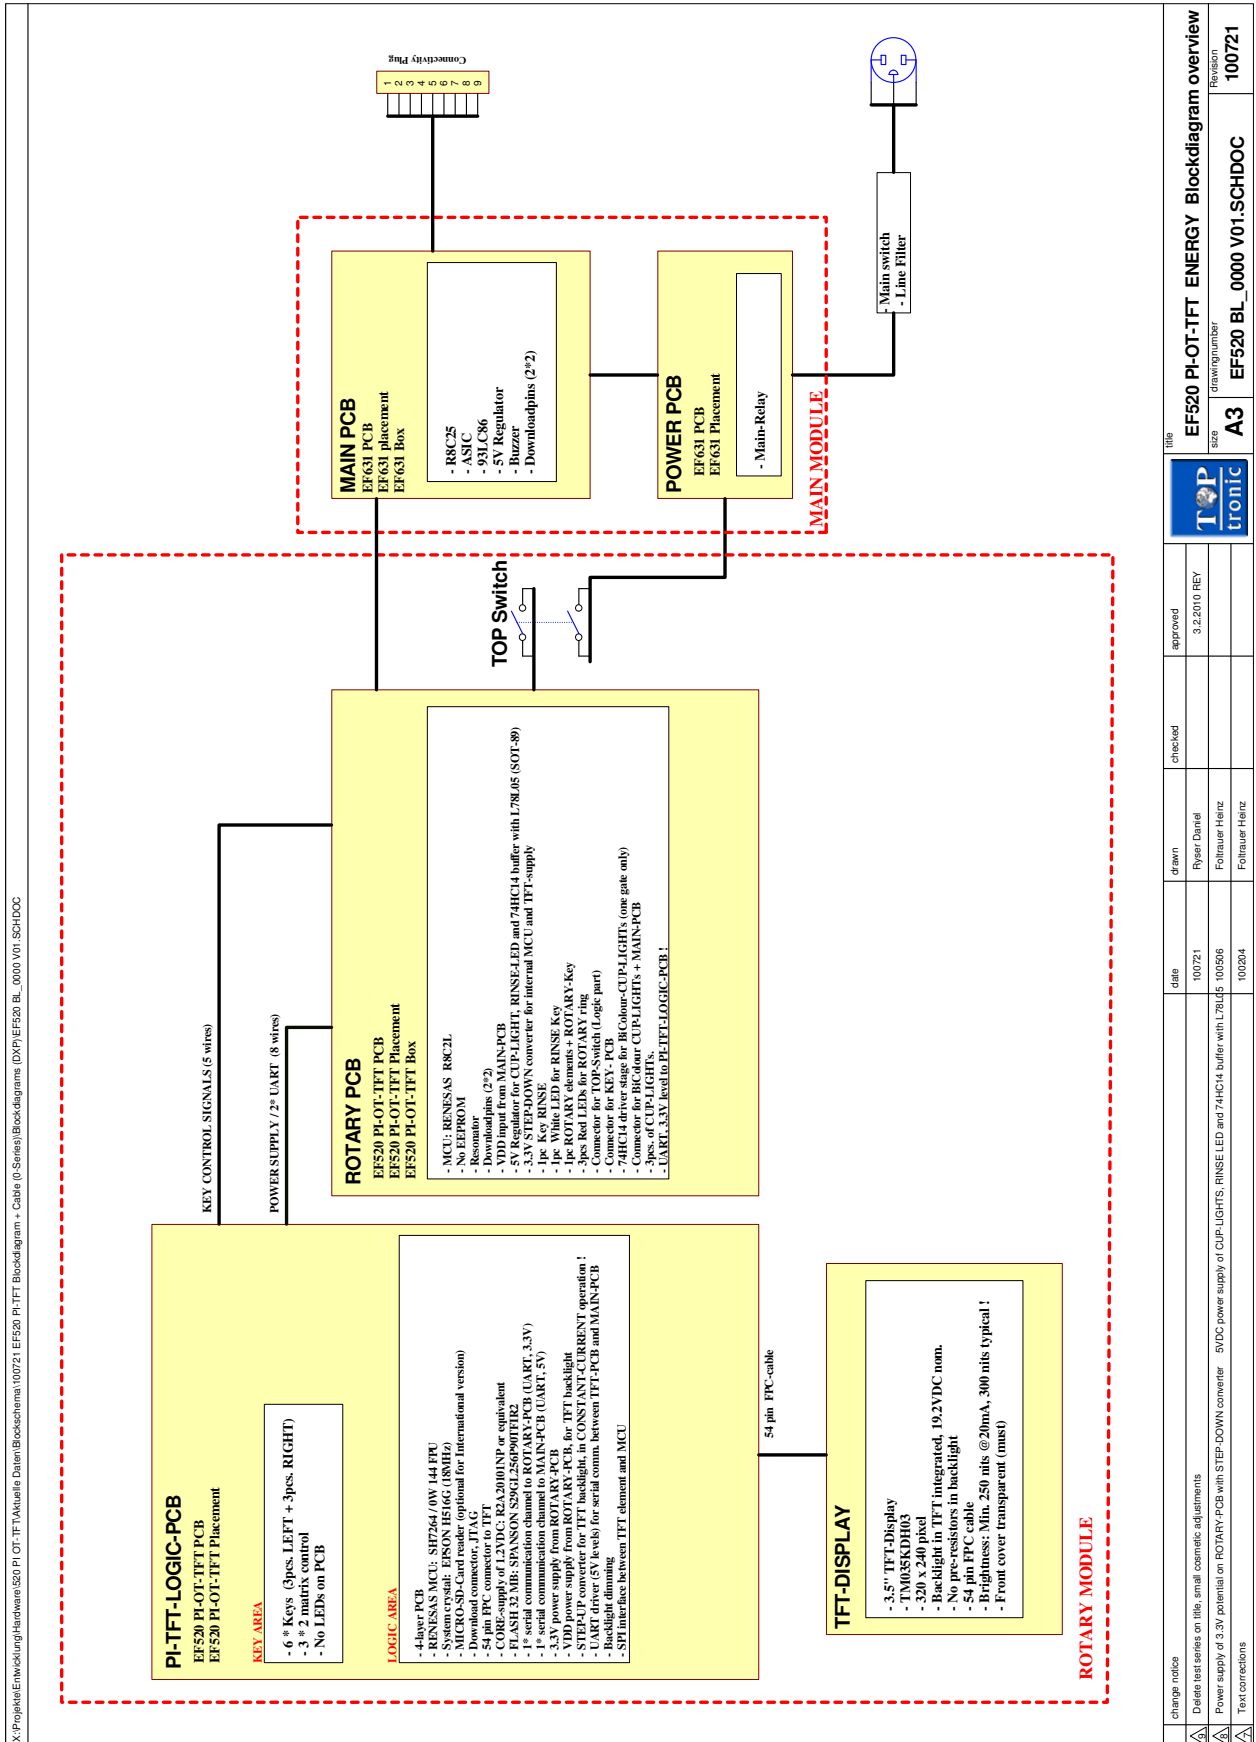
X:\Projekte\Entwicklung\Hardware\520 PI OT-TFT\Aktuelle Daten\Blockschema\100721 EF520 PI-TFT Blockdiagram + Cable (0-Series)\Blockdiagrams (DXP)\EF520 BL_0000 V01.SCHDOC

Connectivity Plug
1 2 3 4 5 6 7 8 9

MAIN PCB
EF631 PCB
EF631 placement
EF631 Box

- R8C25
- ASIC
- 93LC86
- 5V Regulator
- Buzzer
- Downloadpins (2*2)

POWER PCB
EF631 PCB
EF631 Placement

- Main-Relay

MAIN MODULE

- Main switch
- Line Filter

TOP Switch

ROTARY PCB
EF520 PI-OT-TFT PCB
EF520 PI-OT-TFT Placement
EF520 PI-OT-TFT Box

- MCU: RENESAS R8C2L
- No EEPROM
- Resonator
- Downloadpins (2*2)
- VDD input from MAIN-PCB
- 5V Regulator for CUP-LIGHT, RINSE-LED and 74HC14 buffer with L78L05 (SOT-89)
- 3.3V STEP-DOWN converter for internal MCU and TFT-supply
- 1pc Key RINSE
- 1pc White LED for RINSE Key
- 1pc ROTARY elements + ROTARY-Key
- 3pcs Red LEDs for ROTARY ring
- Connector for TOP-Switch (Logic part)
- Connector for KEY- PCB
- 74HC14 driver stage for BiColour-CUP-LIGHTs (one gate only)
- Connector for BiColour CUP-LIGHTs + MAIN-PCB
- 3pcs. of CUP-LIGHTs.
- UART 3.3V level to PI-TFT-LOGIC-PCB !

KEY CONTROL SIGNALS (5 wires)

POWER SUPPLY / 2* UART (8 wires)

PI-TFT-LOGIC-PCB
EF520 PI-OT-TFT PCB
EF520 PI-OT-TFT Placement

KEY AREA
- 6 * Keys (3pcs. LEFT + 3pcs. RIGHT)
- 3 * 2 matrix control
- No LEDs on PCB

LOGIC AREA
- 4-layer PCB
- RENESAS MCU: SH7264 / 0W 144 FPU
- System crystal: EPSON H516G (18MHz)
- MICRO-SD-Card reader (optional for International version)
- Download connector, JTAG
- 54 pin FPC connector to TFT
- CORE-supply of 1.2VDC: R2A20101NP or equivalent
- FLASH 32 MB: SPANSON S29GL256P90TFIR2
- 1* serial communication channel to ROTARY-PCB (UART, 3.3V)
- 1* serial communication channel to MAIN-PCB (UART, 5V)
- 3.3V power supply from ROTARY-PCB
- VDD power supply from ROTARY-PCB, for TFT backlight
- STEP-UP converter for TFT backlight, in CONSTANT-CURRENT operation !
- UART driver (5V levels) for serial comm. between TFT-PCB and MAIN-PCB
- Backlight dimming
- SPI interface between TFT element and MCU

54 pin FPC-cable

TFT-DISPLAY
- 3.5" TFT-Display
- TM035KDH03
- 320 x 240 pixel
- Backlight in TFT integrated, 19.2VDC nom.
- No pre-resistors in backlight
- 54 pin FPC cable
- Brightness: Min. 250 nits @20mA, 300 nits typical !
- Front cover transparent (must)

ROTARY MODULE

| | change notice | date | drawn | checked | approved |
|---|---|---|---|---|---|
| 3 | Delete test series on title, small cosmetic adjustments | 100721 | Ryser Daniel | | 3.2.2010 REY |
| 2 | Power supply of 3.3V potential on ROTARY-PCB with STEP-DOWN converter 5VDC power supply of CUP-LIGHTS, RINSE LED and 74HC14 buffer with L78L05 | 100506 | Foltrauer Heinz | | |
| 1 | Text corrections | 100204 | Foltrauer Heinz | | |

TOP tronic
title
EF520 PI-OT-TFT ENERGY Blockdiagram overview
size
A3
drawingnumber
EF520 BL_0000 V01.SCHDOC
Revision
100721